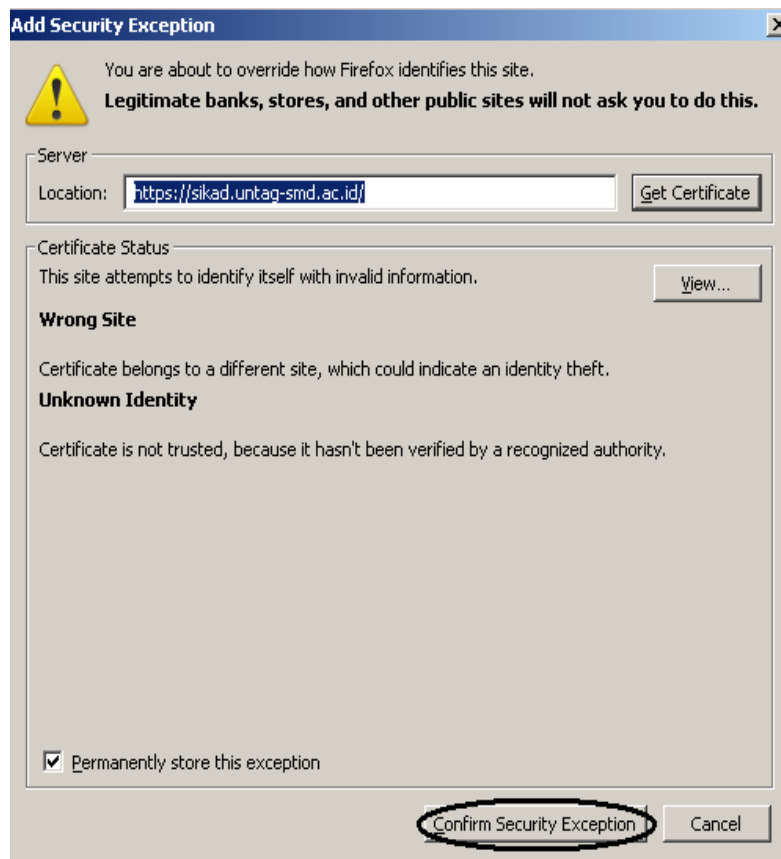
Add Security Exception

You are about to override how Firefox identifies this site.
Legitimate banks, stores, and other public sites will not ask you to do this.

Server
Location: https://sikad.untag-smd.ac.id/
Get Certificate

Certificate Status
This site attempts to identify itself with invalid information.
View...

Wrong Site

Certificate belongs to a different site, which could indicate an identity theft.

Unknown Identity

Certificate is not trusted, because it hasn't been verified by a recognized authority.

Permanently store this exception

Confirm Security Exception
Cancel